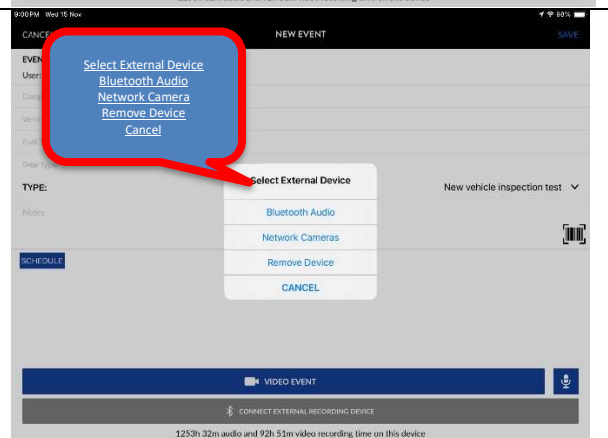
9:00 PM Wed 15 Nov
88%

CANCEL
NEW EVENT
SAVE

EVEN
User:

Select External Device
Bluetooth Audio
Network Camera
Remove Device
Cancel

TYPE:
New vehicle inspection test

Notes

SCHEDULE

Select External Device
Bluetooth Audio
Network Cameras
Remove Device
CANCEL

VIDEO EVENT

CONNECT EXTERNAL RECORDING DEVICE

1253h 32m audio and 92h 51m video recording time on this device